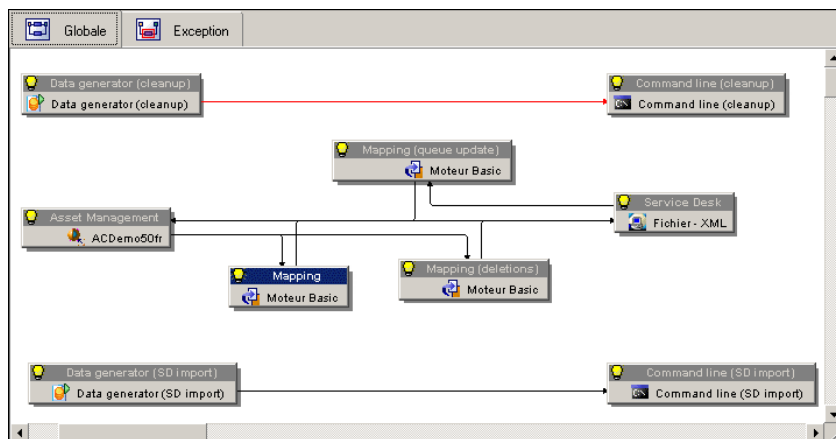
Globale
Exception

Data generator (cleanup)
Data generator (cleanup)

Command line (cleanup)
Command line (cleanup)

Mapping (queue update)
Moteur Basic

Asset Management
ACDemo50fr

Service Desk
Fichier - XML

Mapping
Moteur Basic

Mapping (deletions)
Moteur Basic

Data generator (SD import)
Data generator (SD import)

Command line (SD import)
Command line (SD import)